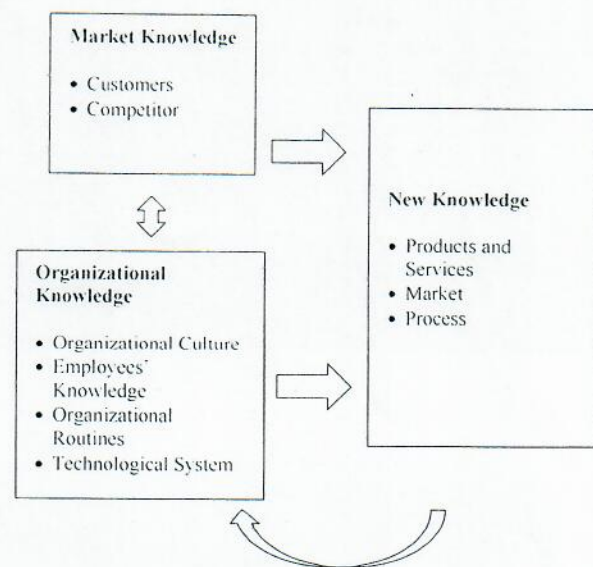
Market Knowledge

• Customers
• Competitor

New Knowledge

• Products and Services
• Market
• Process

Organizational Knowledge

• Organizational Culture
• Employees' Knowledge
• Organizational Routines
• Technological System